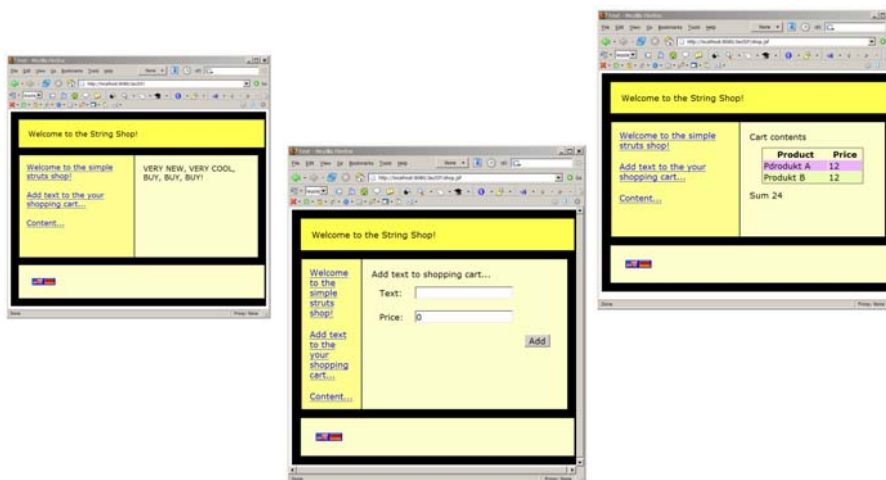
Welcome to the String Shop!

Welcome to the simple struts shop!

Add text to the your shopping cart...

Content...

VERY NEW, VERY COOL, BUY, BUY, BUY!

Welcome to the String Shop!

Welcome to the simple struts shop!

Add text to the your shopping cart...

Content...

Add text to shopping cart...

Text:

Price: 0

Add

Welcome to the String Shop!

Welcome to the simple struts shop!

Add text to the your shopping cart...

Content...

Cart contents

| Product | Price |
|---|---|
| Pdrodukt A | 12 |
| Produkt B | 12 |

Sum 24